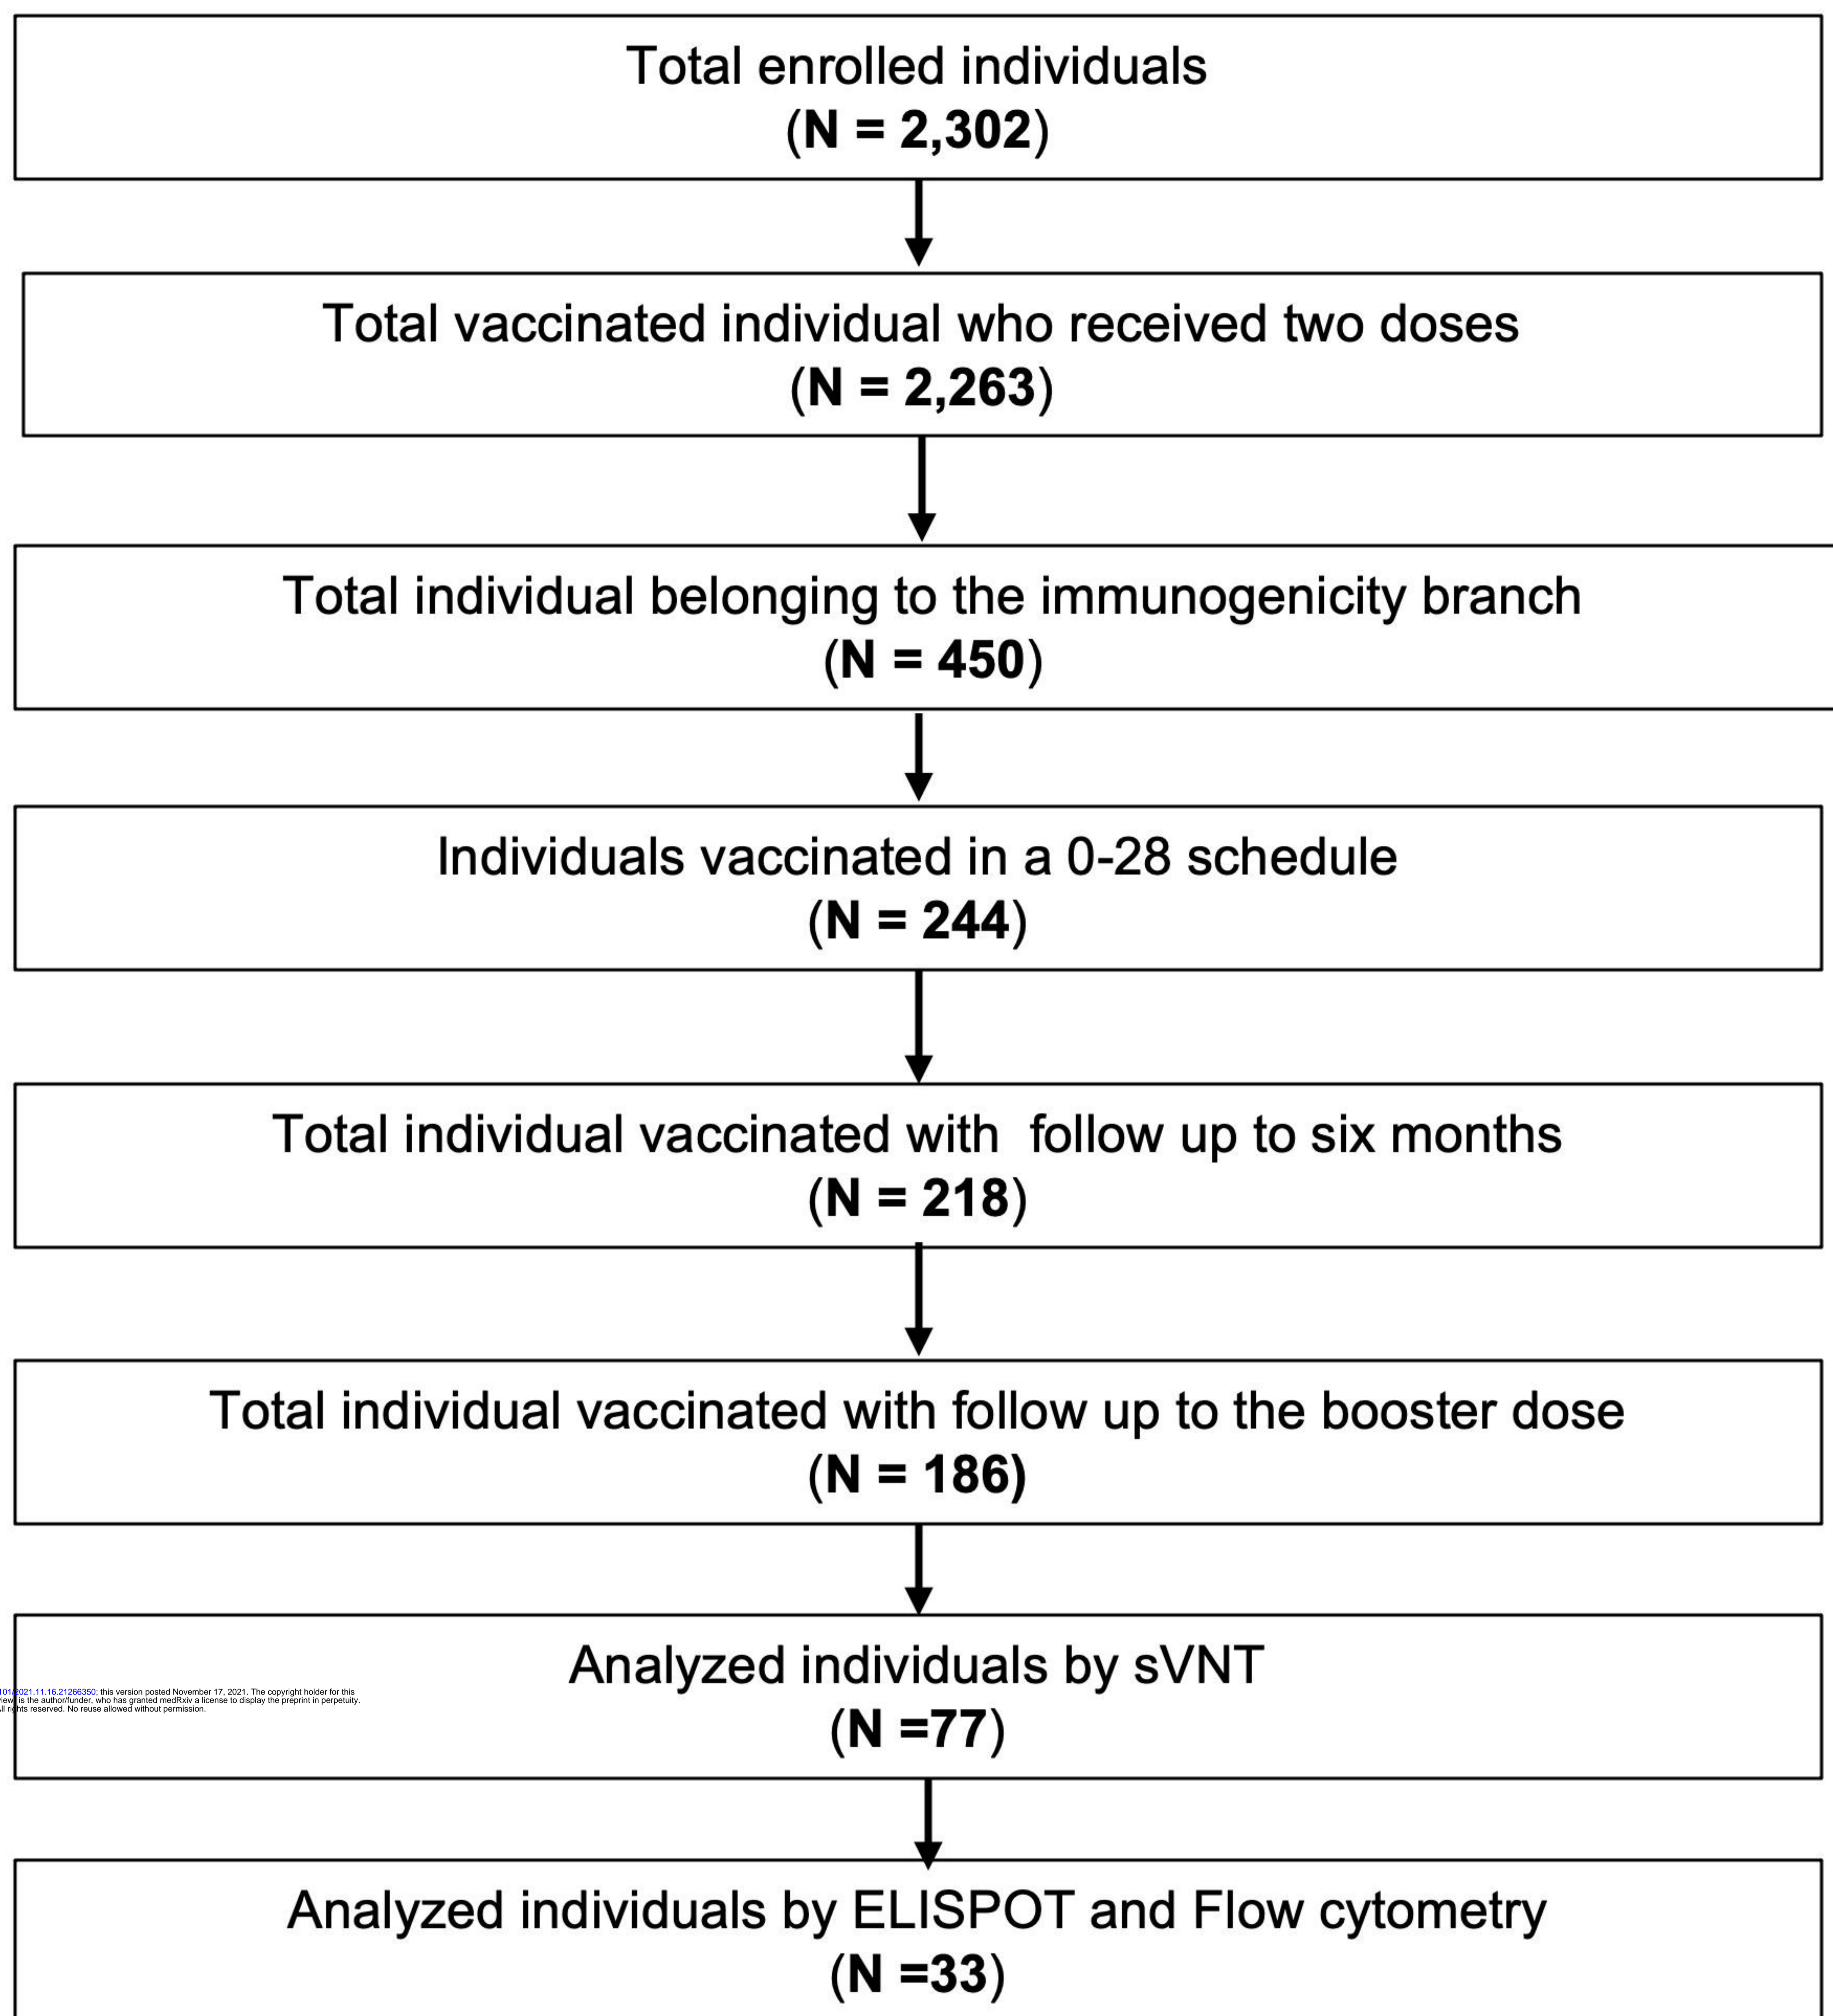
Total enrolled individuals
(N = 2,302)

Total vaccinated individual who received two doses
(N = 2,263)

Total individual belonging to the immunogenicity branch
(N = 450)

Individuals vaccinated in a 0-28 schedule
(N = 244)

Total individual vaccinated with follow up to six months
(N = 218)

Total individual vaccinated with follow up to the booster dose
(N = 186)

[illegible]101/2021.11.16.21266350; this version posted November 17, 2021. The copyright holder for this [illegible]view) is the author/funder, who has granted medRxiv a license to display the preprint in perpetuity. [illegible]ll rights reserved. No reuse allowed without permission.

Analyzed individuals by sVNT
(N =77)

Analyzed individuals by ELISPOT and Flow cytometry
(N =33)